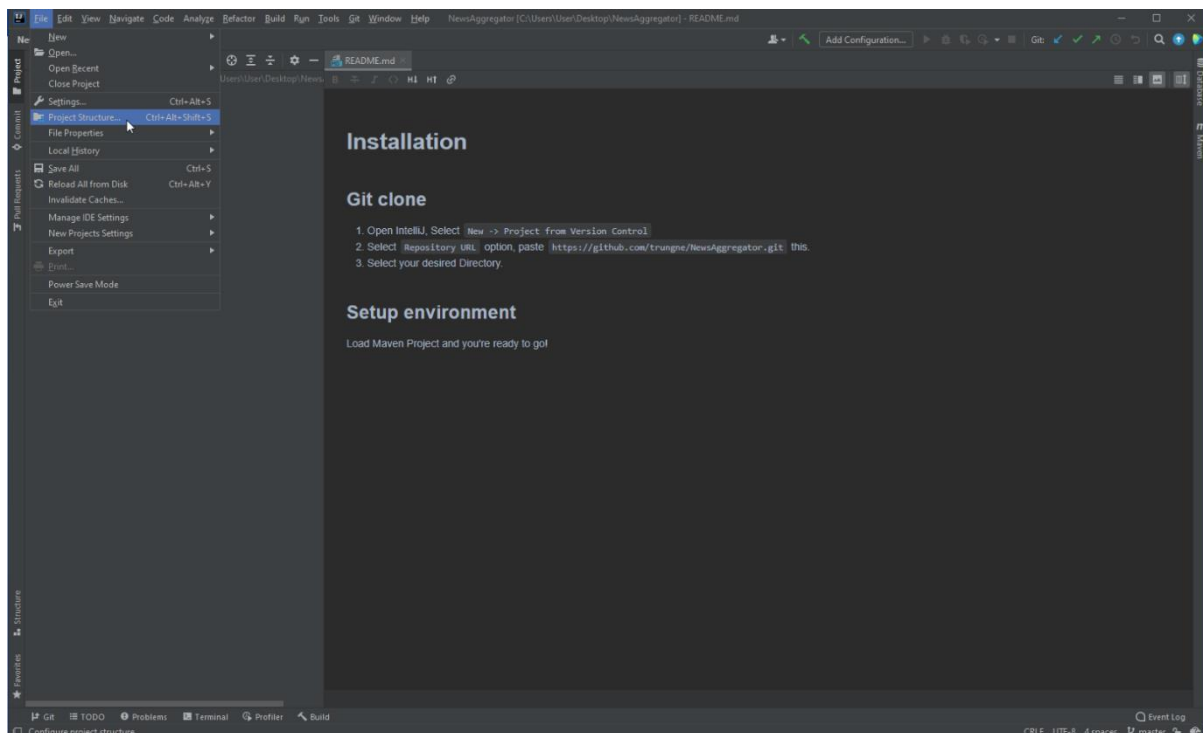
File Edit View Navigate Code Analyze Refactor Build Run Tools Git Window Help NewsAggregator [C:\Users\User\Desktop\NewsAggregator] - README.md

Add Configuration... Git:

New
Open...
Open Recent
Close Project
Settings... Ctrl+Alt+S
Project Structure... Ctrl+Alt+Shift+S
File Properties
Local History
Save All Ctrl+S
Reload All from Disk Ctrl+Alt+Y
Invalidate Caches...
Manage IDE Settings
New Projects Settings
Export
Print...
Power Save Mode
Exit

README.md
Users\User\Desktop\News

H1 HT

Project
Commit
Pull Requests
Structure
Favorites
Database
Maven

Installation

Git clone

1. Open IntelliJ, Select New -> Project from Version Control
2. Select Repository URL option, paste https://github.com/trungne/NewsAggregator.git this.
3. Select your desired Directory.

Setup environment

Load Maven Project and you're ready to go!

Git TODO Problems Terminal Profiler Build Event Log
Configure project structure
CRLF UTF-8 4 spaces master